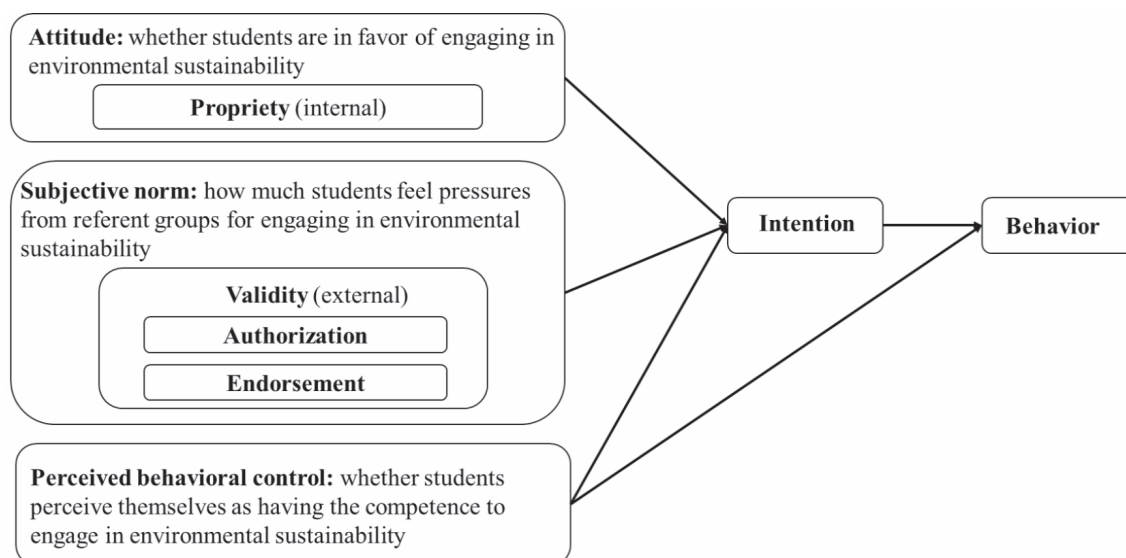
**Attitude:** whether students are in favor of engaging in environmental sustainability

**Propriety** (internal)

**Subjective norm:** how much students feel pressures from referent groups for engaging in environmental sustainability

**Validity** (external)

**Authorization**

**Endorsement**

**Perceived behavioral control:** whether students perceive themselves as having the competence to engage in environmental sustainability

**Intention**

**Behavior**